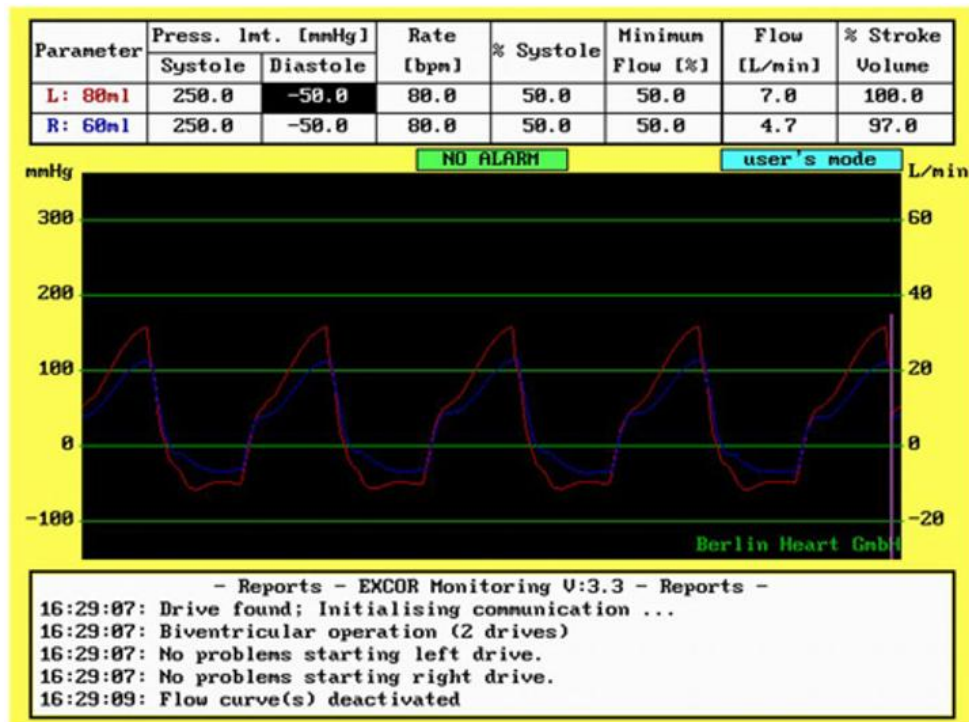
| Parameter | Press. lmt. [mmHg] Systole | Press. lmt. [mmHg] Diastole | Rate [bpm] | % Systole | Minimum Flow [%] | Flow [L/min] | % Stroke Volume |
|---|---|---|---|---|---|---|---|
| L: 80ml | 250.0 | -50.0 | 80.0 | 50.0 | 50.0 | 7.0 | 100.0 |
| R: 60ml | 250.0 | -50.0 | 80.0 | 50.0 | 50.0 | 4.7 | 97.0 |

NO ALARM

user's mode

mmHg

L/min

300

60

200

40

100

20

0

0

-100

-20

Berlin Heart GmbH

- Reports - EXCOR Monitoring V:3.3 - Reports -
16:29:07: Drive found; Initialising communication ...
16:29:07: Biventricular operation (2 drives)
16:29:07: No problems starting left drive.
16:29:07: No problems starting right drive.
16:29:09: Flow curve(s) deactivated